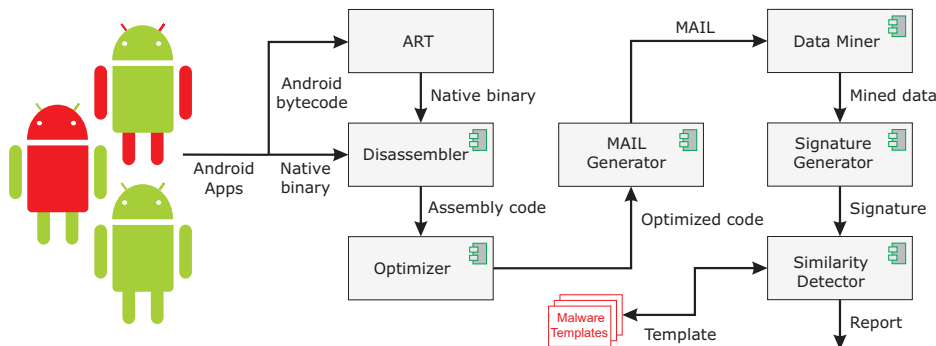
ART

Android bytecode

Native binary

Android Apps

Native binary

Disassembler

Assembly code

Optimizer

MAIL Generator

Optimized code

MAIL

Data Miner

Mined data

Signature Generator

Signature

Similarity Detector

Report

Malware Templates

Template